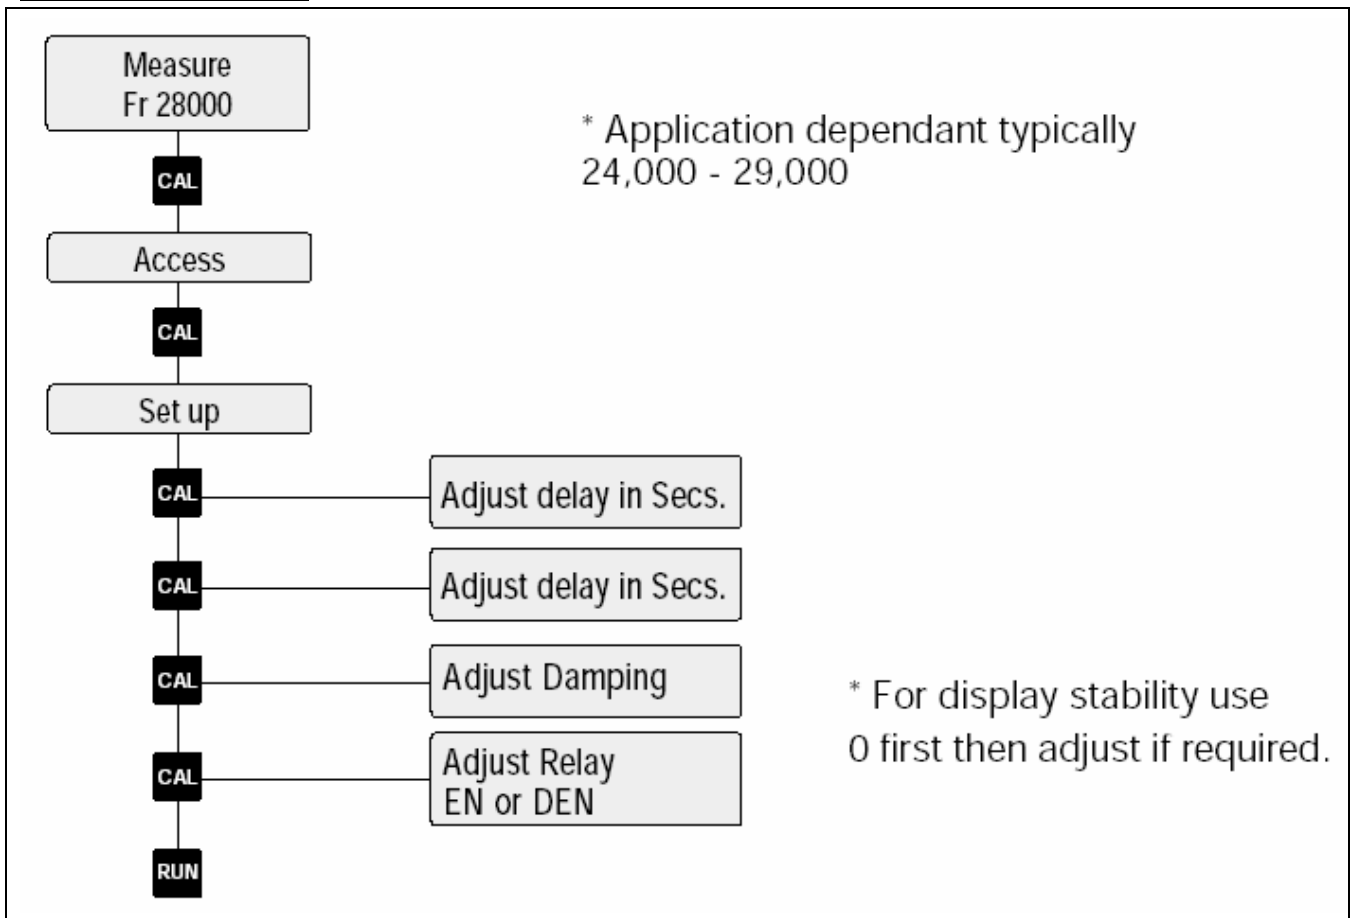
Measure
Fr 28000

* Application dependant typically 24,000 - 29,000

CAL

Access

CAL

Set up

CAL

Adjust delay in Secs.

CAL

Adjust delay in Secs.

CAL

Adjust Damping

* For display stability use 0 first then adjust if required.

CAL

Adjust Relay
EN or DEN

RUN